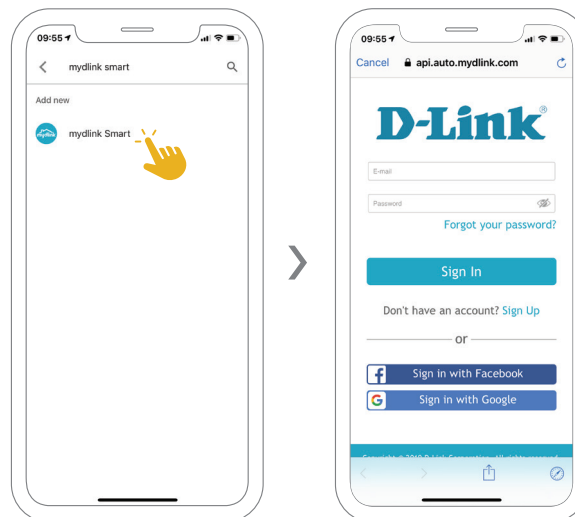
09:55

mydlink smart

Add new

mydlink Smart

09:55

Cancel api.auto.mydlink.com

D-Link®

E-mail

Password

Forgot your password?

Sign In

Don't have an account? Sign Up

or

Sign in with Facebook

Sign in with Google

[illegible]